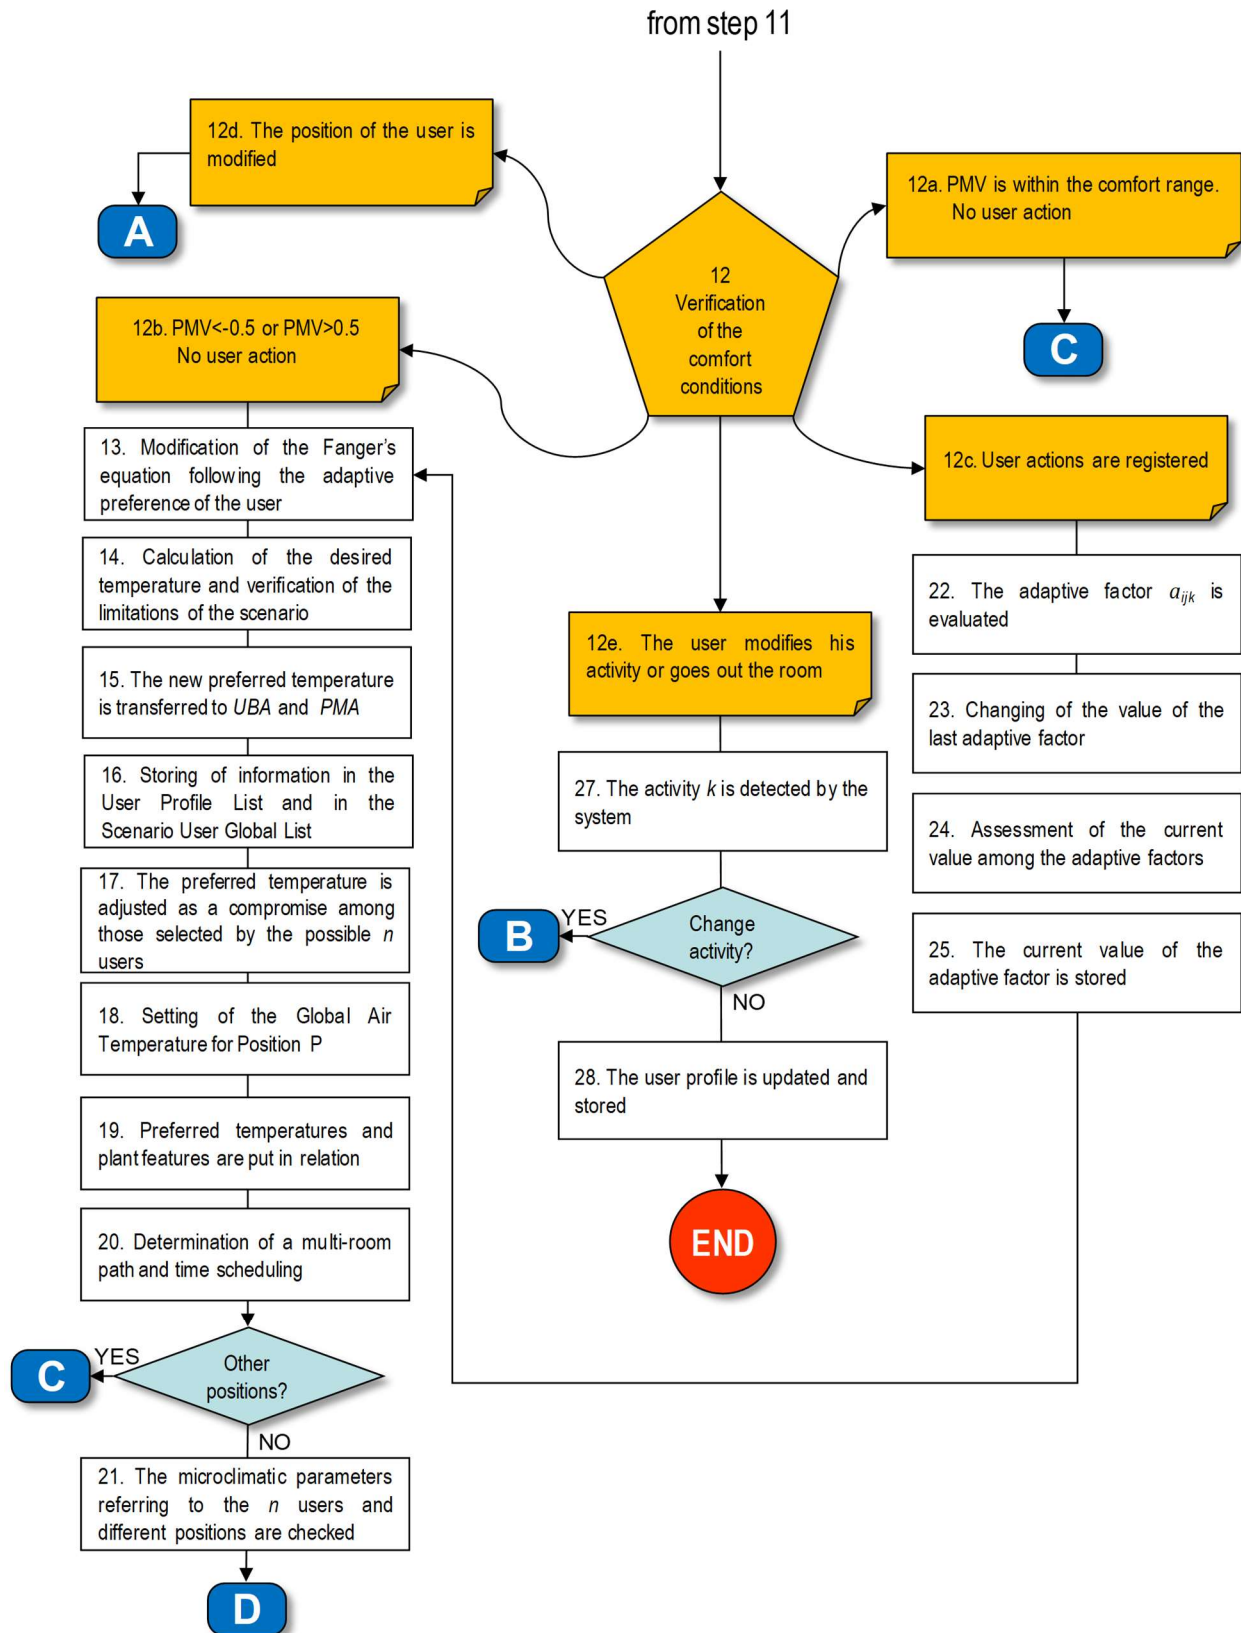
from step 11

12d. The position of the user is modified

A

12a. PMV is within the comfort range. No user action

12 Verification of the comfort conditions

C

12b. PMV<-0.5 or PMV>0.5 No user action

12c. User actions are registered

13. Modification of the Fanger's equation following the adaptive preference of the user

14. Calculation of the desired temperature and verification of the limitations of the scenario

15. The new preferred temperature is transferred to *UBA* and *PMA*

16. Storing of information in the User Profile List and in the Scenario User Global List

17. The preferred temperature is adjusted as a compromise among those selected by the possible *n* users

18. Setting of the Global Air Temperature for Position P

19. Preferred temperatures and plant features are put in relation

20. Determination of a multi-room path and time scheduling

C

YES

Other positions?

NO

21. The microclimatic parameters referring to the *n* users and different positions are checked

D

22. The adaptive factor $a_{ijk}$ is evaluated

23. Changing of the value of the last adaptive factor

24. Assessment of the current value among the adaptive factors

25. The current value of the adaptive factor is stored

12e. The user modifies his activity or goes out the room

27. The activity *k* is detected by the system

B

YES

Change activity?

NO

28. The user profile is updated and stored

END